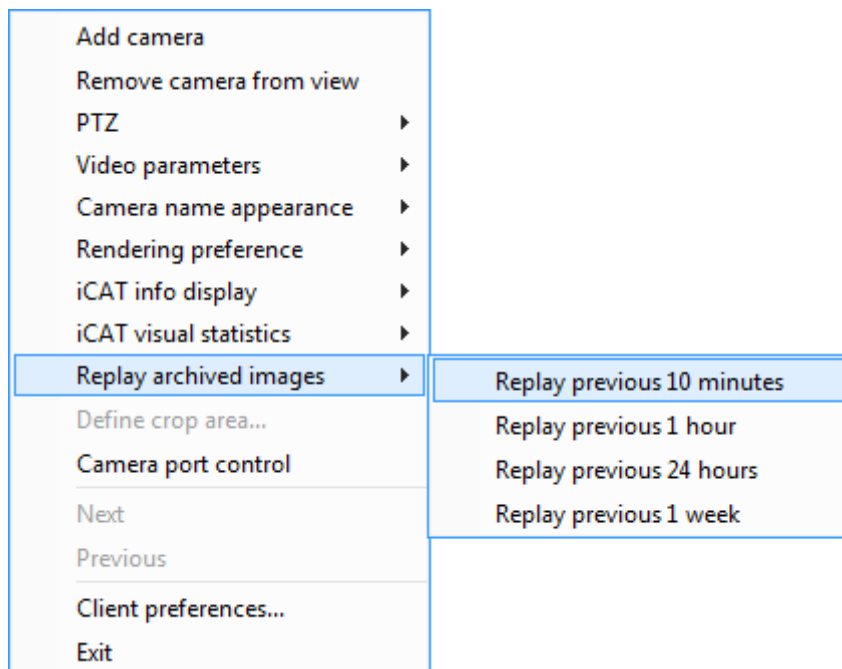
Add camera
Remove camera from view
PTZ
Video parameters
Camera name appearance
Rendering preference
iCAT info display
iCAT visual statistics
Replay archived images
Define crop area...
Camera port control
Next
Previous
Client preferences...
Exit

Replay previous 10 minutes
Replay previous 1 hour
Replay previous 24 hours
Replay previous 1 week